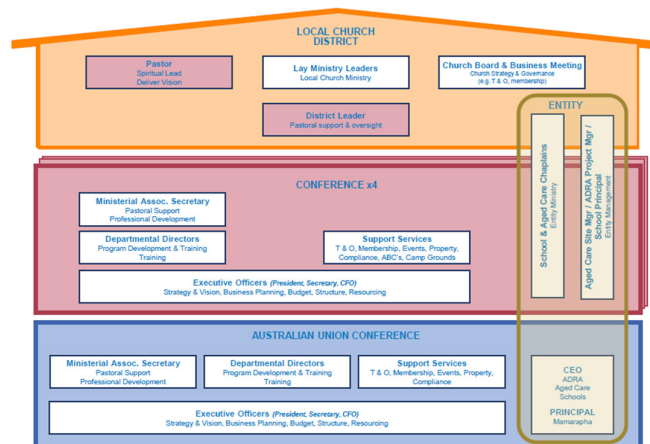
LOCAL CHURCH DISTRICT

Pastor
Spiritual Lead
Deliver Vision

Lay Ministry Leaders
Local Church Ministry

Church Board & Business Meeting
Church Strategy & Governance
(e.g. T & O, membership)

District Leader
Pastoral support & oversight

ENTITY

School & Aged Care Chaplains
Entity Ministry

Aged Care Site Mgr / ADRA Project Mgr / School Principal
Entity Management

CONFERENCE x4

Ministerial Assoc. Secretary
Pastoral Support
Professional Development

Departmental Directors
Program Development & Training
Training

Support Services
T & O, Membership, Events, Property, Compliance, ABC's, Camp Grounds

Executive Officers (President, Secretary, CFO)
Strategy & Vision, Business Planning, Budget, Structure, Resourcing

AUSTRALIAN UNION CONFERENCE

Ministerial Assoc. Secretary
Pastoral Support
Professional Development

Departmental Directors
Program Development & Training
Training

Support Services
T & O, Membership, Events, Property, Compliance

Executive Officers (President, Secretary, CFO)
Strategy & Vision, Business Planning, Budget, Structure, Resourcing

CEO
ADRA
Aged Care
Schools

PRINCIPAL
Mamarapha